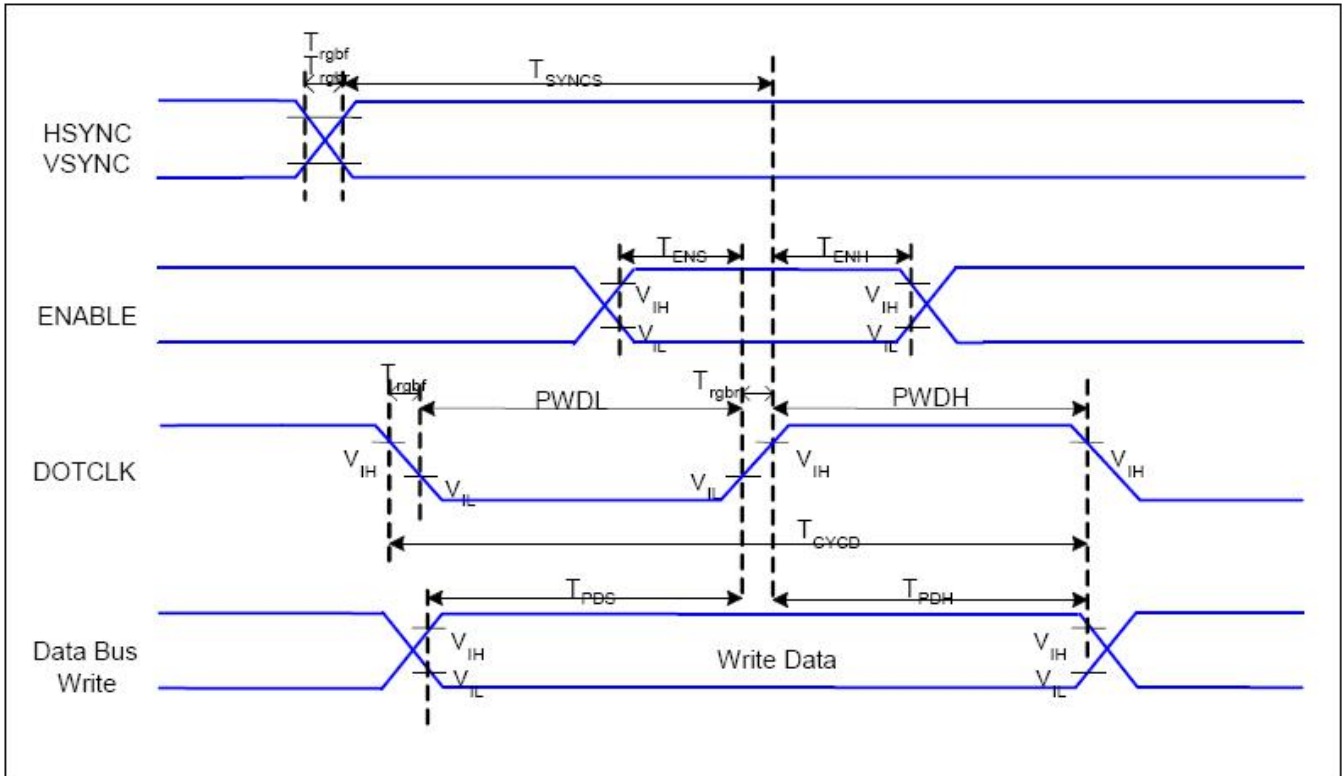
$T_{rgbf}$
$T_{rgbr}$
$T_{SYNCS}$

HSYNC
VSYNC

$T_{ENS}$
$T_{ENH}$

ENABLE

$V_{IH}$
$V_{IL}$
$V_{IH}$
$V_{IL}$

$T_{rgbf}$
PWDL
$T_{rgbr}$
PWDH

DOTCLK

$V_{IH}$
$V_{IL}$
$V_{IL}$
$V_{IH}$
$V_{IH}$

$T_{CYCD}$

$T_{PDS}$
$T_{PDH}$

Data Bus
Write

$V_{IH}$
$V_{IL}$
Write Data
$V_{IH}$
$V_{IL}$